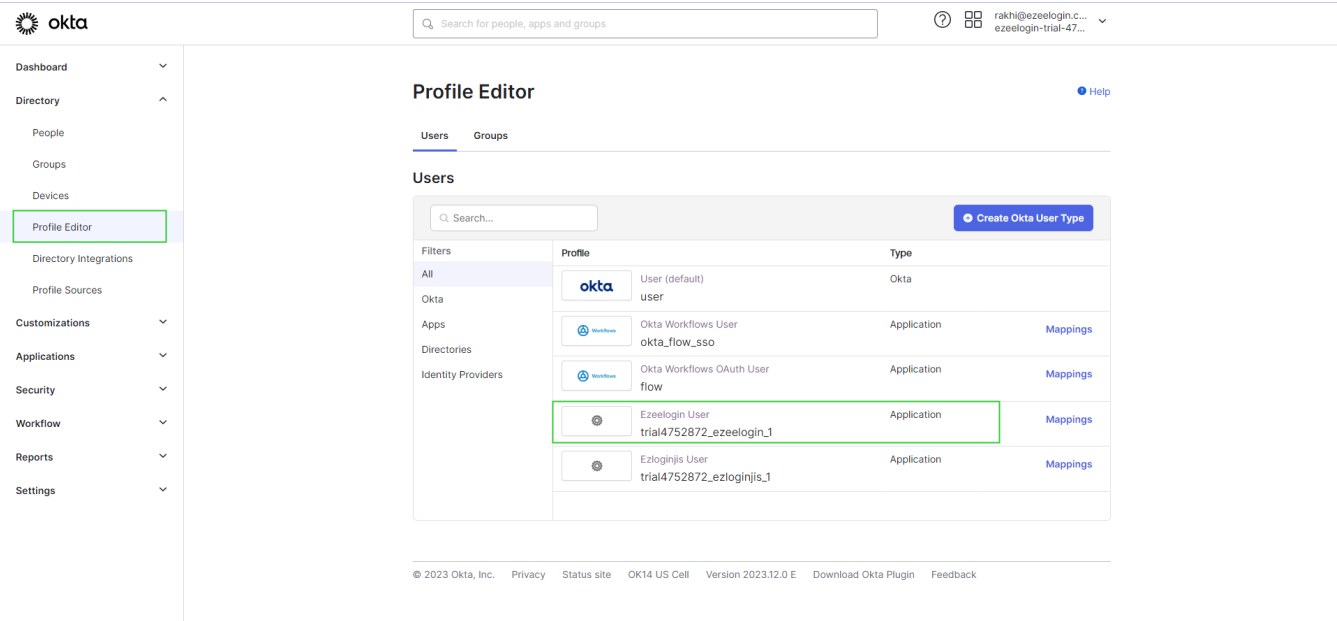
okta

Search for people, apps and groups

rakhi@ezeelogin.c...
ezeelogin-trial-47...

Dashboard
Directory
People
Groups
Devices
Profile Editor
Directory Integrations
Profile Sources
Customizations
Applications
Security
Workflow
Reports
Settings

Profile Editor

Help

Users Groups

Users

Search...

Create Okta User Type

Filters
All
Okta
Apps
Directories
Identity Providers

| Profile | Type | |
|---|---|---|
| okta User (default) user | Okta | |
| Workflows Okta Workflows User okta_flow_sso | Application | Mappings |
| Workflows Okta Workflows OAuth User flow | Application | Mappings |
| Ezeelogin User trial4752872_ezeelogin_1 | Application | Mappings |
| Ezloginjis User trial4752872_ezloginjis_1 | Application | Mappings |

© 2023 Okta, Inc. Privacy Status site OK14 US Cell Version 2023.12.0 E Download Okta Plugin Feedback